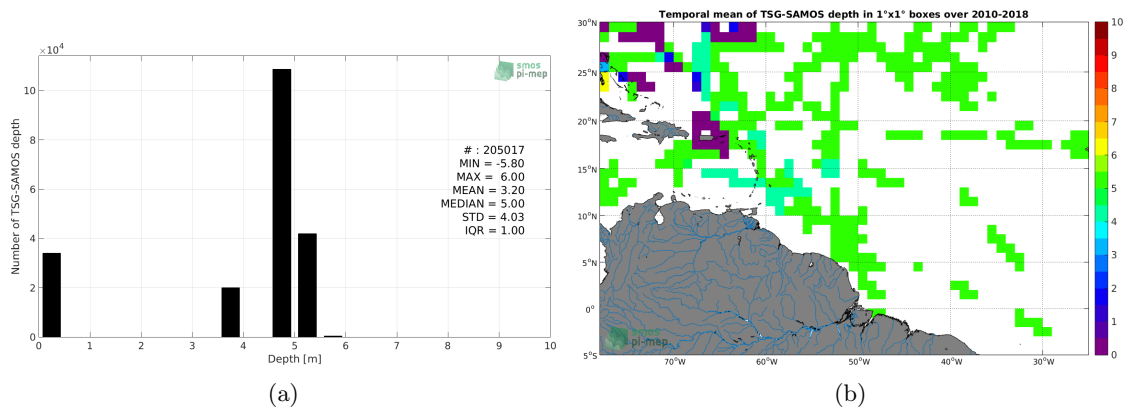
$\times 10^4$

smos pi-mep

Number of TSG-SAMOS depth

10
8
6
4
2
0

# : 205017
MIN = -5.80
MAX = 6.00
MEAN = 3.20
MEDIAN = 5.00
STD = 4.03
IQR = 1.00

0 1 2 3 4 5 6 7 8 9 10

Depth [m]

(a)

Temporal mean of TSG-SAMOS depth in 1°x1° boxes over 2010-2018

30°N
25°N
20°N
15°N
10°N
5°N
0°
5°S

70°W 60°W 50°W 40°W 30°W

smos pi-mep

10
9
8
7
6
5
4
3
2
1
0

(b)